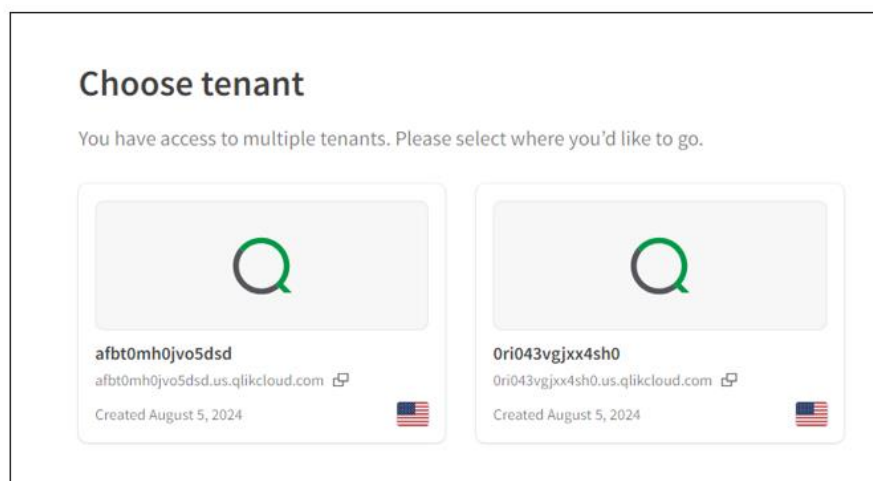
Choose tenant

You have access to multiple tenants. Please select where you'd like to go.

afbt0mh0jvo5dsd
afbt0mh0jvo5dsd.us.qlikcloud.com
Created August 5, 2024

0ri043vgjxx4sh0
0ri043vgjxx4sh0.us.qlikcloud.com
Created August 5, 2024